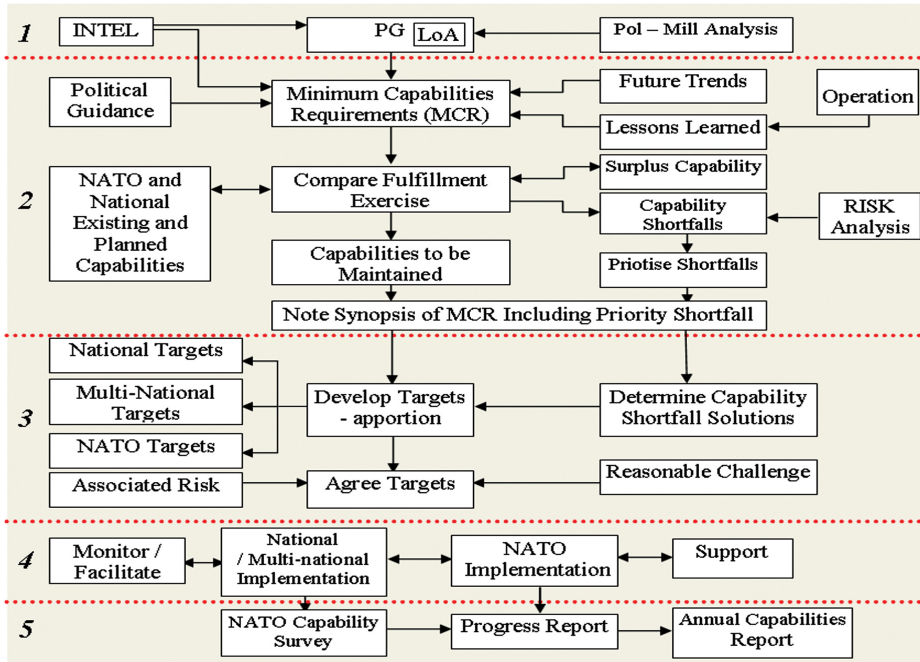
1

INTEL

PG LoA

Pol – Mill Analysis

Political Guidance

Minimum Capabilities Requirements (MCR)

Future Trends

Operation

Lessons Learned

2

NATO and National Existing and Planned Capabilities

Compare Fulfillment Exercise

Surplus Capability

Capability Shortfalls

RISK Analysis

Capabilities to be Maintained

Priotise Shortfalls

Note Synopsis of MCR Including Priority Shortfall

3

National Targets

Multi-National Targets

NATO Targets

Develop Targets - apportion

Determine Capability Shortfall Solutions

Associated Risk

Agree Targets

Reasonable Challenge

4

Monitor / Facilitate

National / Multi-national Implementation

NATO Implementation

Support

5

NATO Capability Survey

Progress Report

Annual Capabilities Report